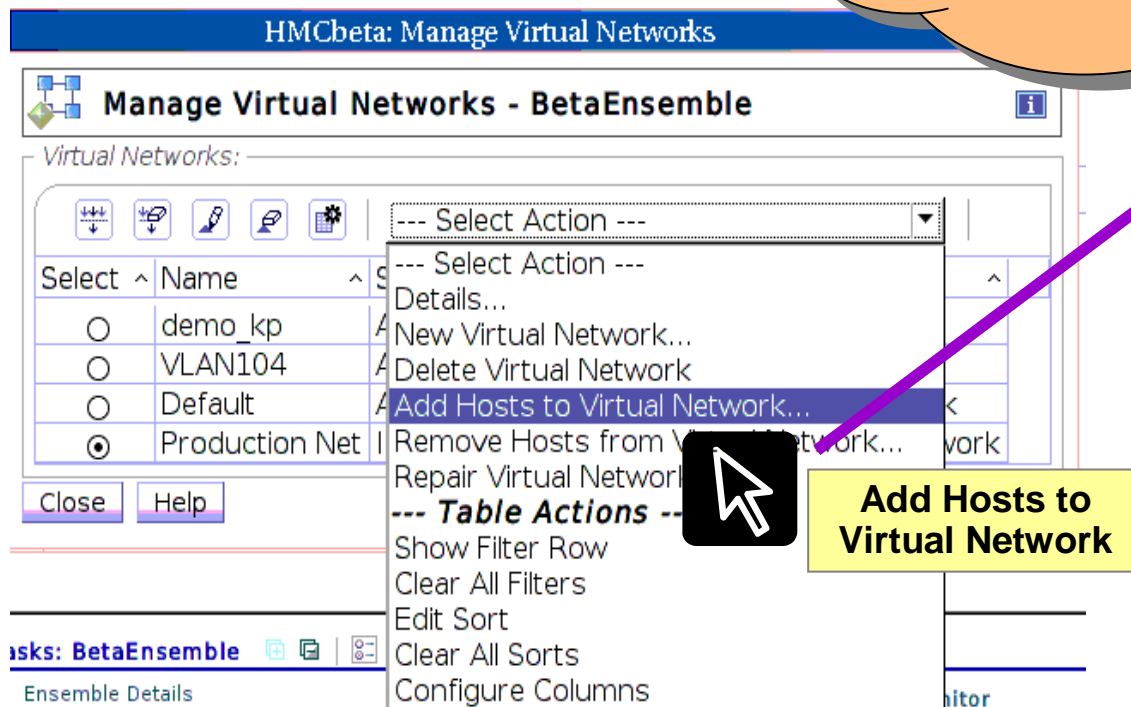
HMCbeta: Manage Virtual Networks

Manage Virtual Networks - BetaEnsemble

Virtual Networks:

--- Select Action ---

| Select | Name | S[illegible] |
|---|---|---|
| ○ | demo_kp | A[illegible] |
| ○ | VLAN104 | A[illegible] |
| ○ | Default | A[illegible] k |
| ⦿ | Production Net | I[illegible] work |

--- Select Action ---
Details...
New Virtual Network...
Delete Virtual Network
Add Hosts to Virtual Network...
Remove Hosts from V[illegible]twork...
Repair Virtual Network
--- Table Actions ---
Show Filter Row
Clear All Filters
Edit Sort
Clear All Sorts
Configure Columns

Close Help

Add Hosts to Virtual Network

asks: BetaEnsemble

Ensemble Details

itor